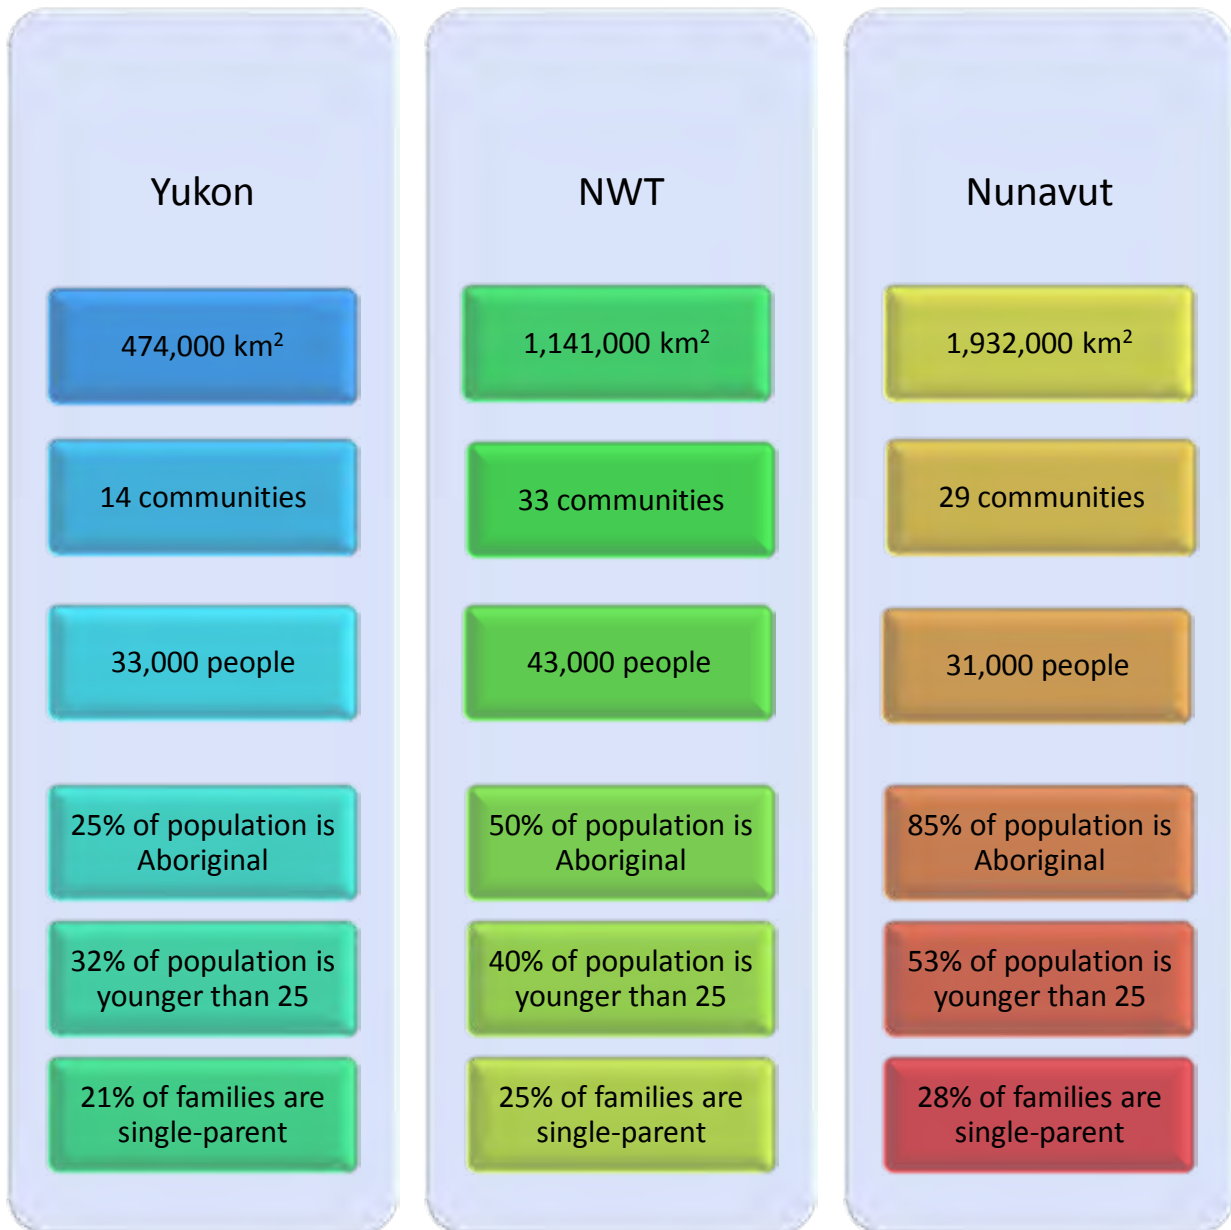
Yukon

474,000 km$^2$

14 communities

33,000 people

25% of population is Aboriginal

32% of population is younger than 25

21% of families are single-parent

NWT

1,141,000 km$^2$

33 communities

43,000 people

50% of population is Aboriginal

40% of population is younger than 25

25% of families are single-parent

Nunavut

1,932,000 km$^2$

29 communities

31,000 people

85% of population is Aboriginal

53% of population is younger than 25

28% of families are single-parent